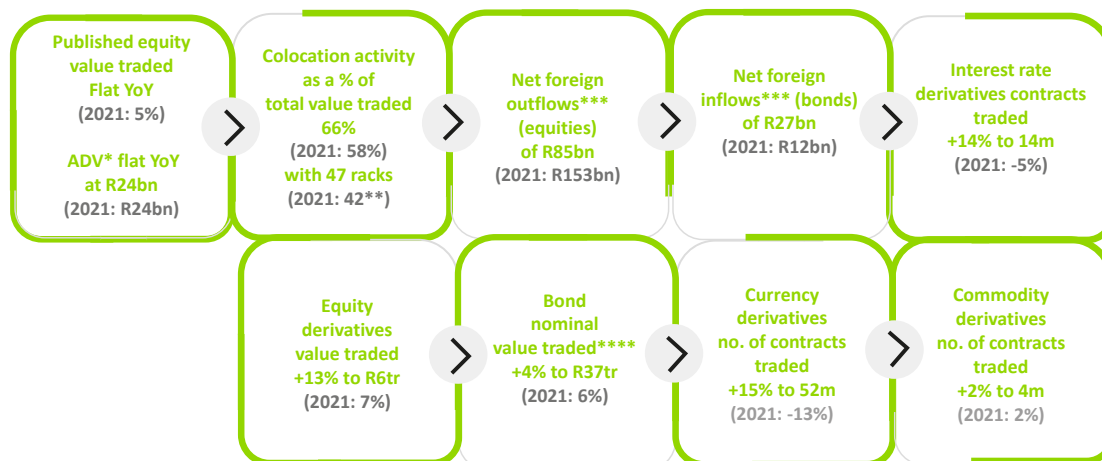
Published equity value traded Flat YoY
(2021: 5%)

ADV* flat YoY at R24bn
(2021: R24bn)

Colocation activity as a % of total value traded 66%
(2021: 58%)
with 47 racks
(2021: 42**)

Net foreign outflows*** (equities) of R85bn
(2021: R153bn)

Net foreign inflows*** (bonds) of R27bn
(2021: R12bn)

Interest rate derivatives contracts traded +14% to 14m
(2021: -5%)

Equity derivatives value traded +13% to R6tr
(2021: 7%)

Bond nominal value traded**** +4% to R37tr
(2021: 6%)

Currency derivatives no. of contracts traded +15% to 52m
(2021: -13%)

Commodity derivatives no. of contracts traded +2% to 4m
(2021: 2%)